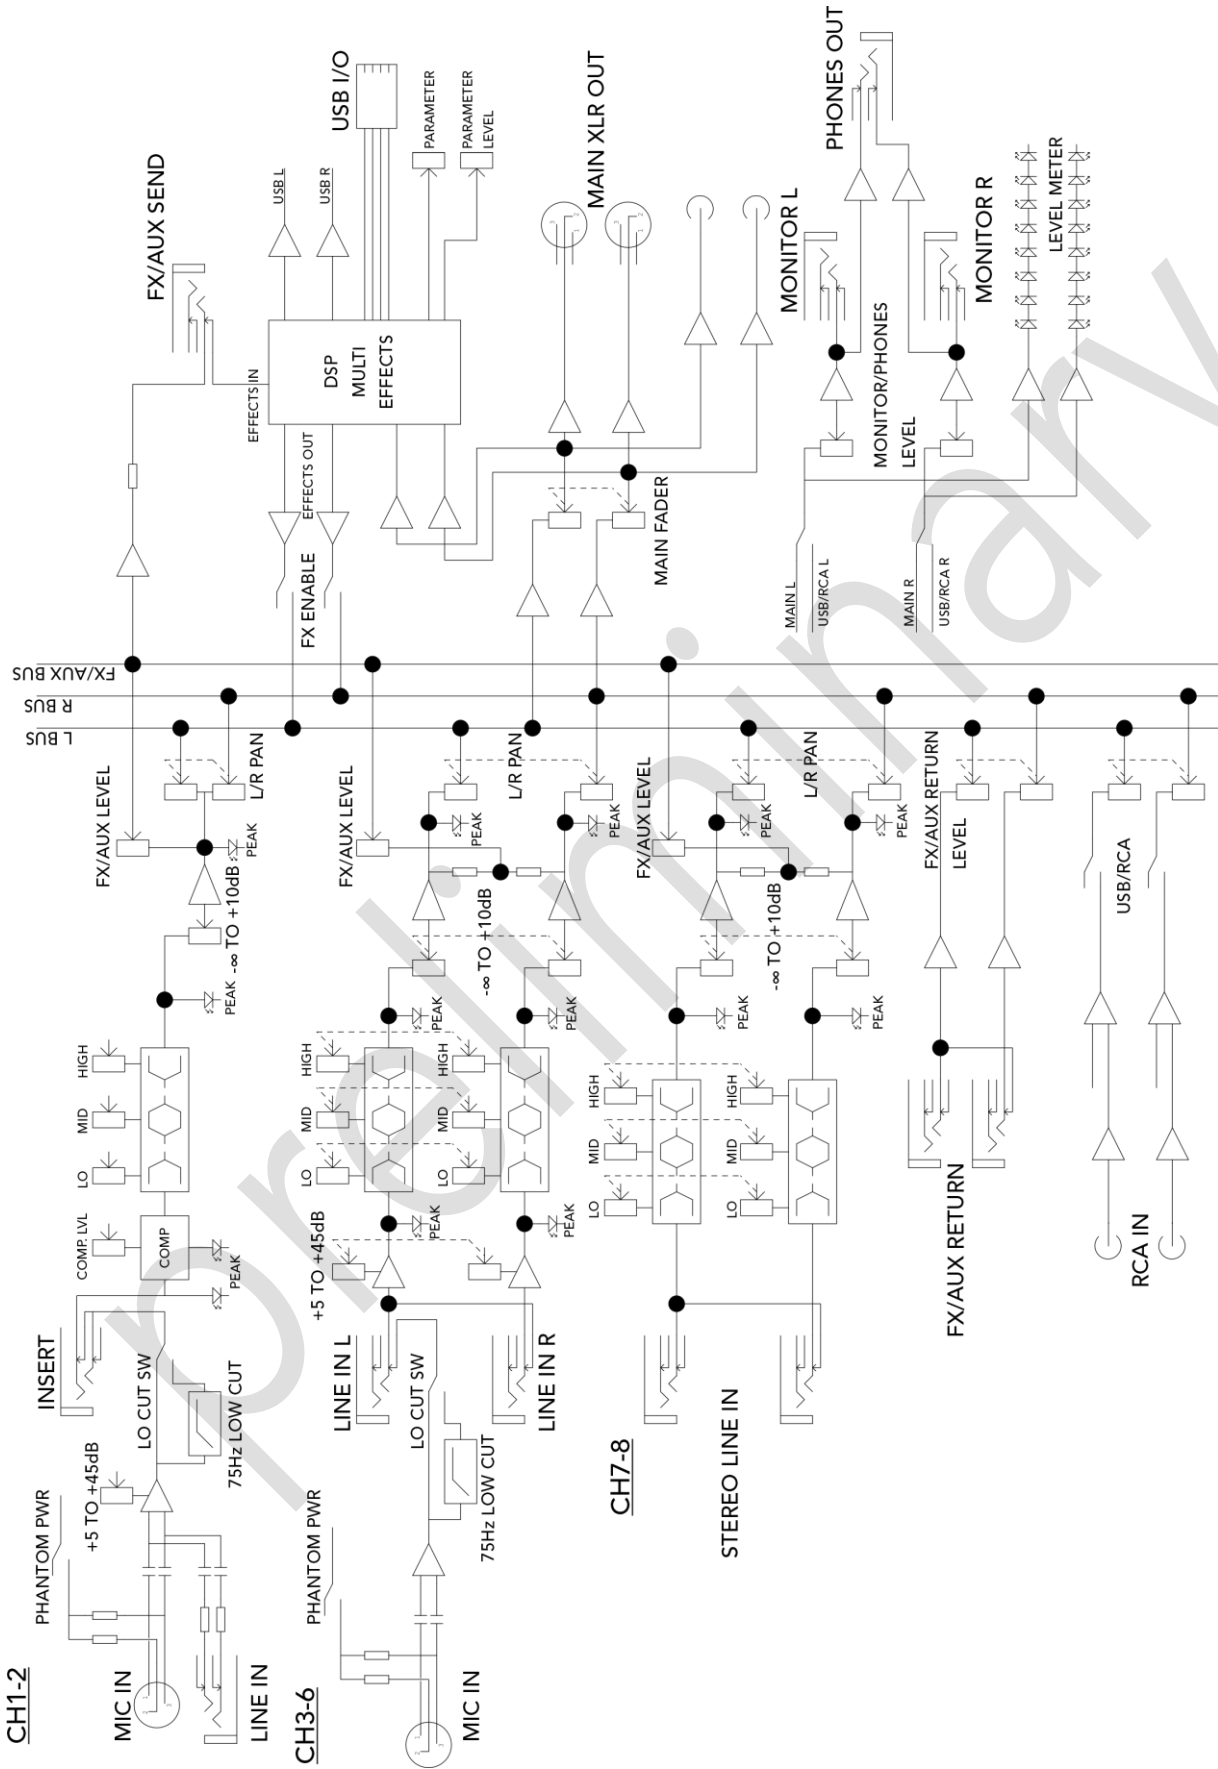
FX/AUX SEND
USB L
USB R
USB I/O
PARAMETER
PARAMETER LEVEL
MAIN XLR OUT
PHONES OUT
MONITOR L
MONITOR R
LEVEL METER
DSP MULTI EFFECTS
EFFECTS IN
EFFECTS OUT
FX ENABLE
MAIN FADER
MONITOR/PHONES LEVEL
MAIN L
USB/RCA L
MAIN R
USB/RCA R
FX/AUX BUS
R BUS
L BUS
FX/AUX LEVEL
L/R PAN
PEAK
-∞ TO +10dB
PEAK
FX/AUX LEVEL
PEAK
L/R PAN
PEAK
-∞ TO +10dB
PEAK
PEAK
FX/AUX LEVEL
PEAK
L/R PAN
PEAK
-∞ TO +10dB
PEAK
PEAK
FX/AUX RETURN LEVEL
USB/RCA
HIGH
MID
LO
HIGH
MID
LO
HIGH
MID
LO
PEAK
PEAK
HIGH
MID
LO
HIGH
MID
LO
COMP. LVL
COMP
PEAK
PEAK
+5 TO +45dB
PEAK
INSERT
LO CUT SW
75Hz LOW CUT
+5 TO +45dB
PHANTOM PWR
LINE IN L
LINE IN R
LO CUT SW
75Hz LOW CUT
PHANTOM PWR
CH7-8
STEREO LINE IN
FX/AUX RETURN
RCA IN
CH1-2
MIC IN
LINE IN
CH3-6
MIC IN
preliminary